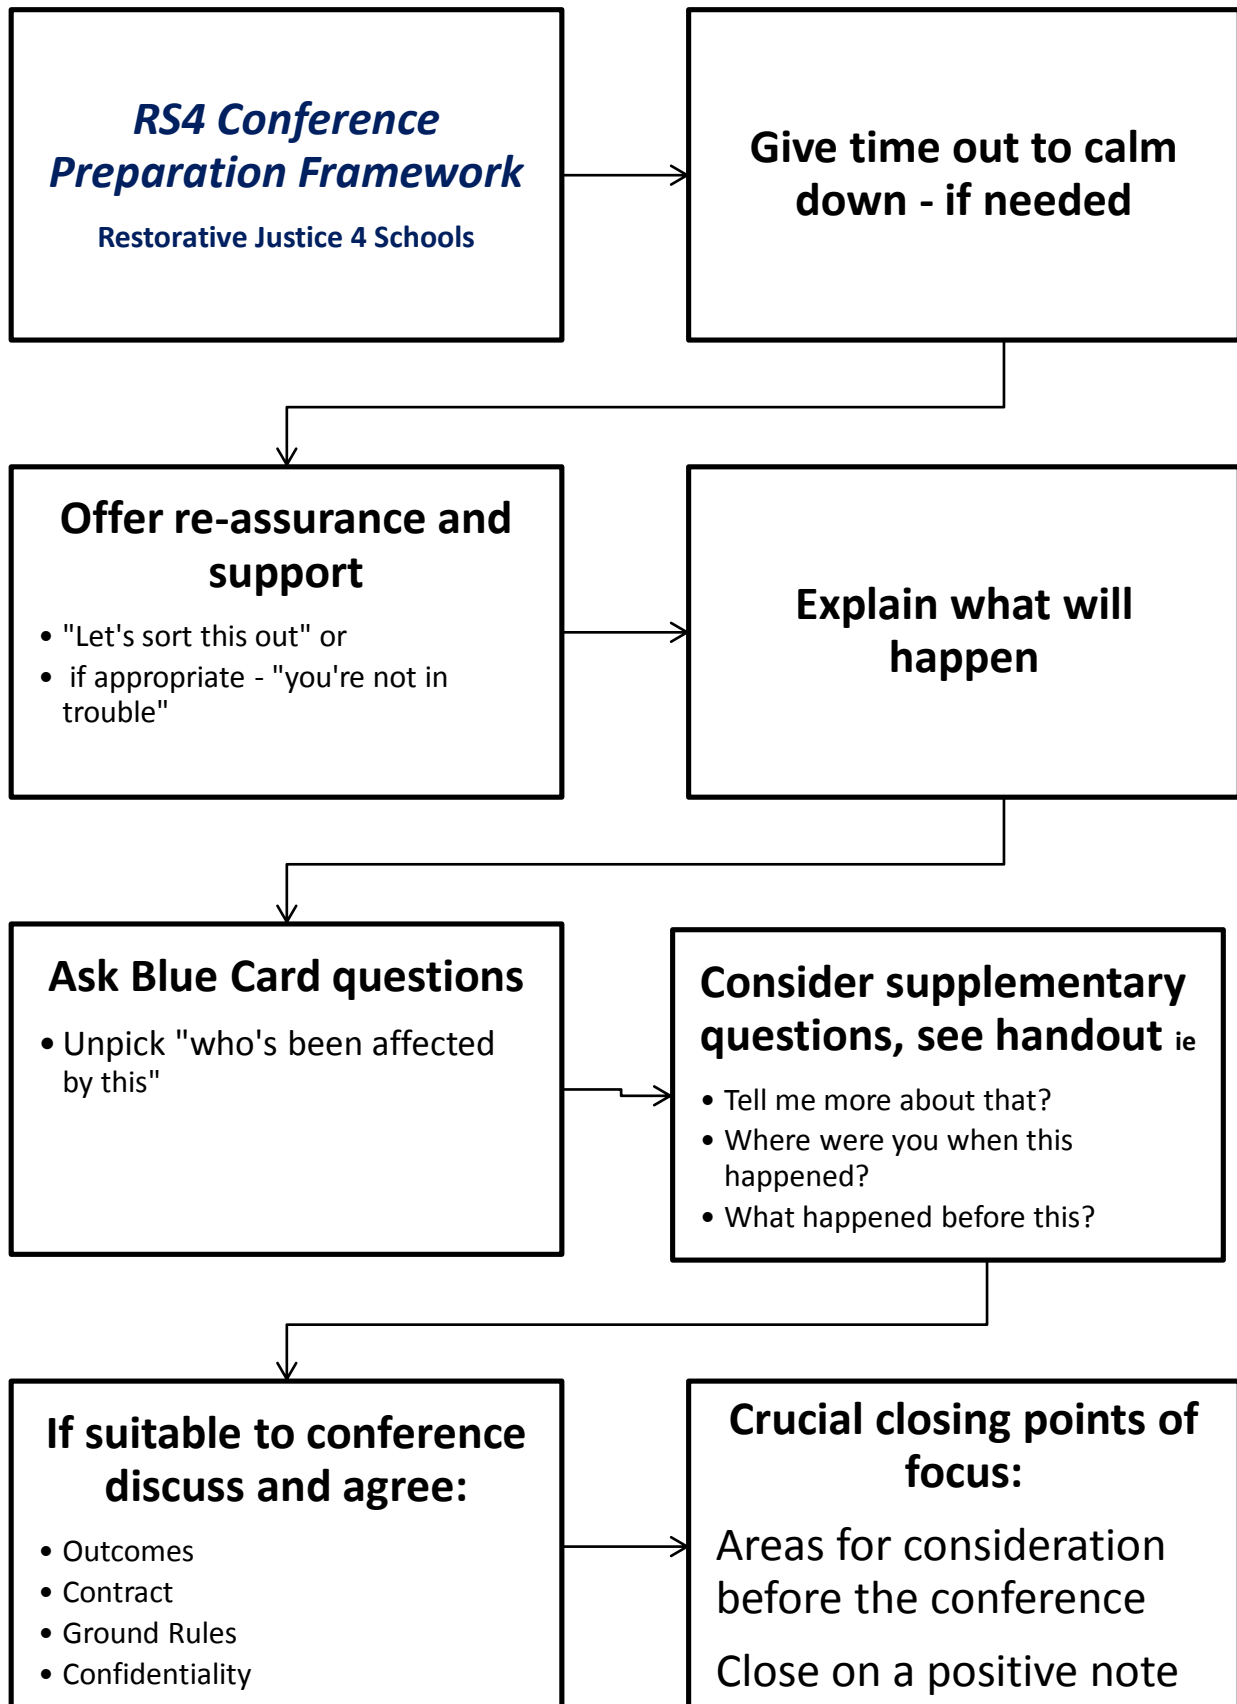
RS4 Conference Preparation Framework

Restorative Justice 4 Schools

Give time out to calm down - if needed

Offer re-assurance and support

- "Let's sort this out" or
- if appropriate - "you're not in trouble"

Explain what will happen

Ask Blue Card questions

- Unpick "who's been affected by this"

Consider supplementary questions, see handout ie

- Tell me more about that?
- Where were you when this happened?
- What happened before this?

If suitable to conference discuss and agree:

- Outcomes
- Contract
- Ground Rules
- Confidentiality

Crucial closing points of focus:

Areas for consideration before the conference

Close on a positive note